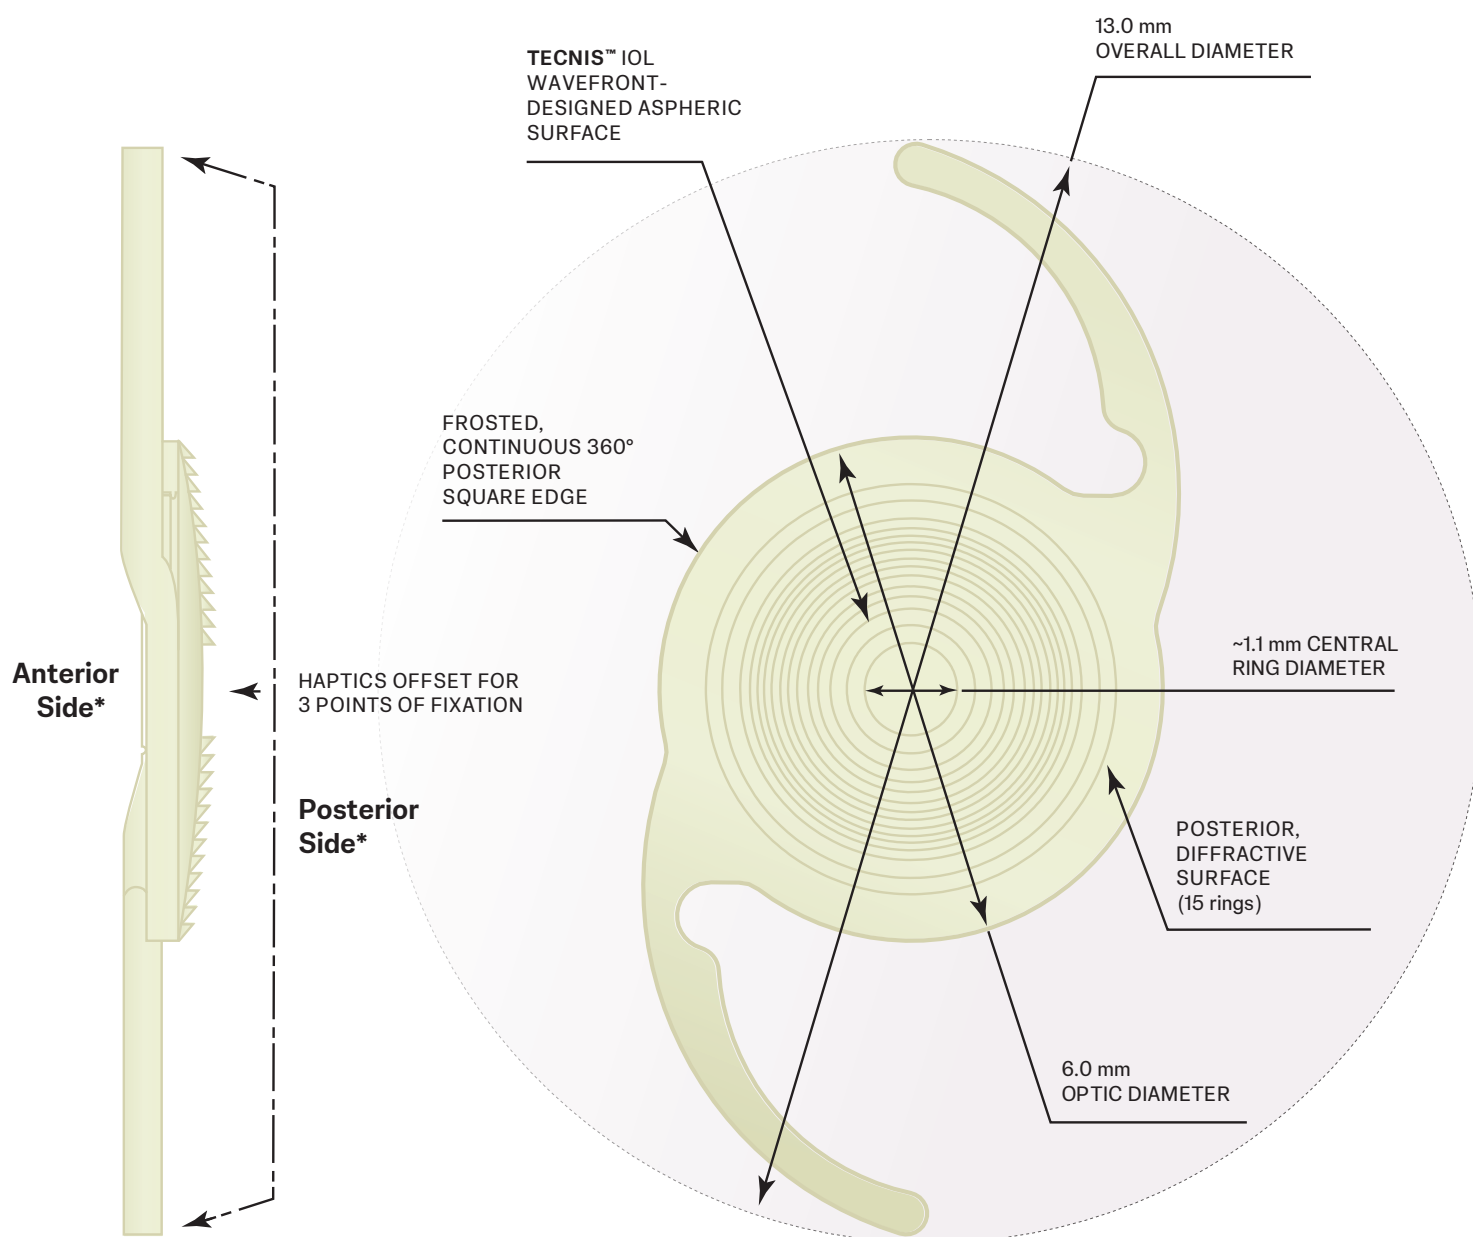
13.0 mm
OVERALL DIAMETER

TECNIS™ IOL
WAVEFRONT-DESIGNED ASPHERIC SURFACE

FROSTED, CONTINUOUS 360° POSTERIOR SQUARE EDGE

~1.1 mm CENTRAL RING DIAMETER

Anterior Side*

HAPTICS OFFSET FOR 3 POINTS OF FIXATION

Posterior Side*

POSTERIOR, DIFFRACTIVE SURFACE (15 rings)

6.0 mm
OPTIC DIAMETER